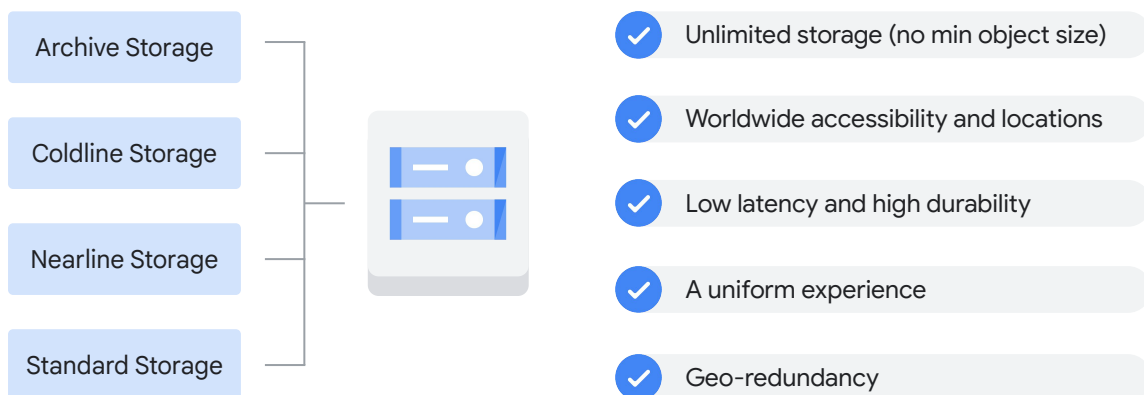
Archive Storage

Coldline Storage

Nearline Storage

Standard Storage

Unlimited storage (no min object size)

Worldwide accessibility and locations

Low latency and high durability

A uniform experience

Geo-redundancy